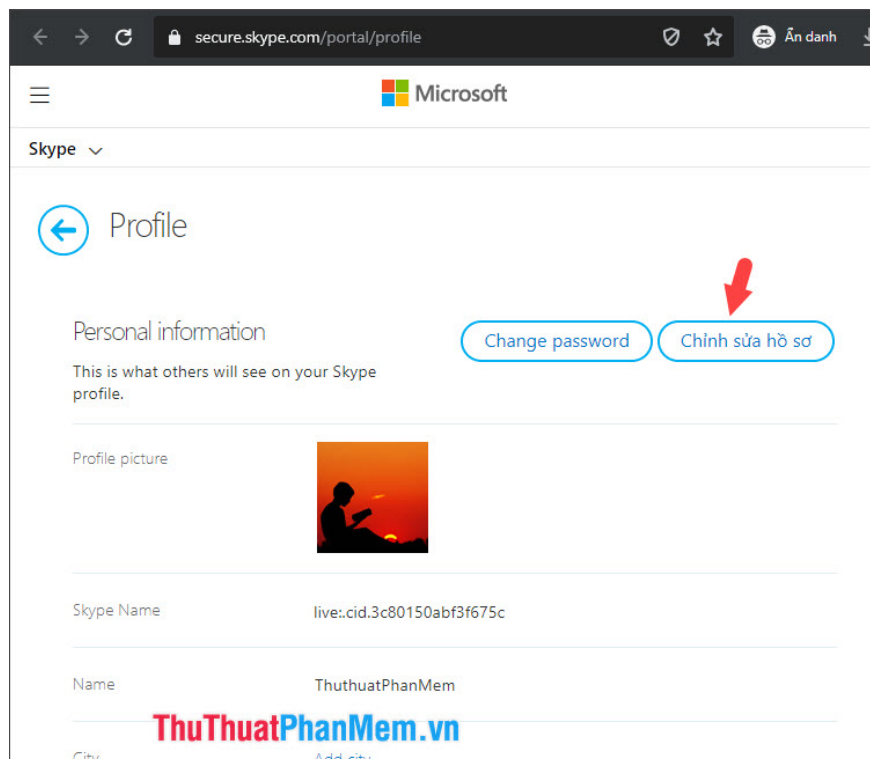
secure.skype.com/portal/profile

Ẩn danh

Microsoft

Skype

Profile

Personal information

This is what others will see on your Skype profile.

Change password

Chỉnh sửa hồ sơ

Profile picture

Skype Name

live:.cid.3c80150abf3f675c

Name

ThuthuatPhanMem

City

Add city

ThuThuatPhanMem.vn